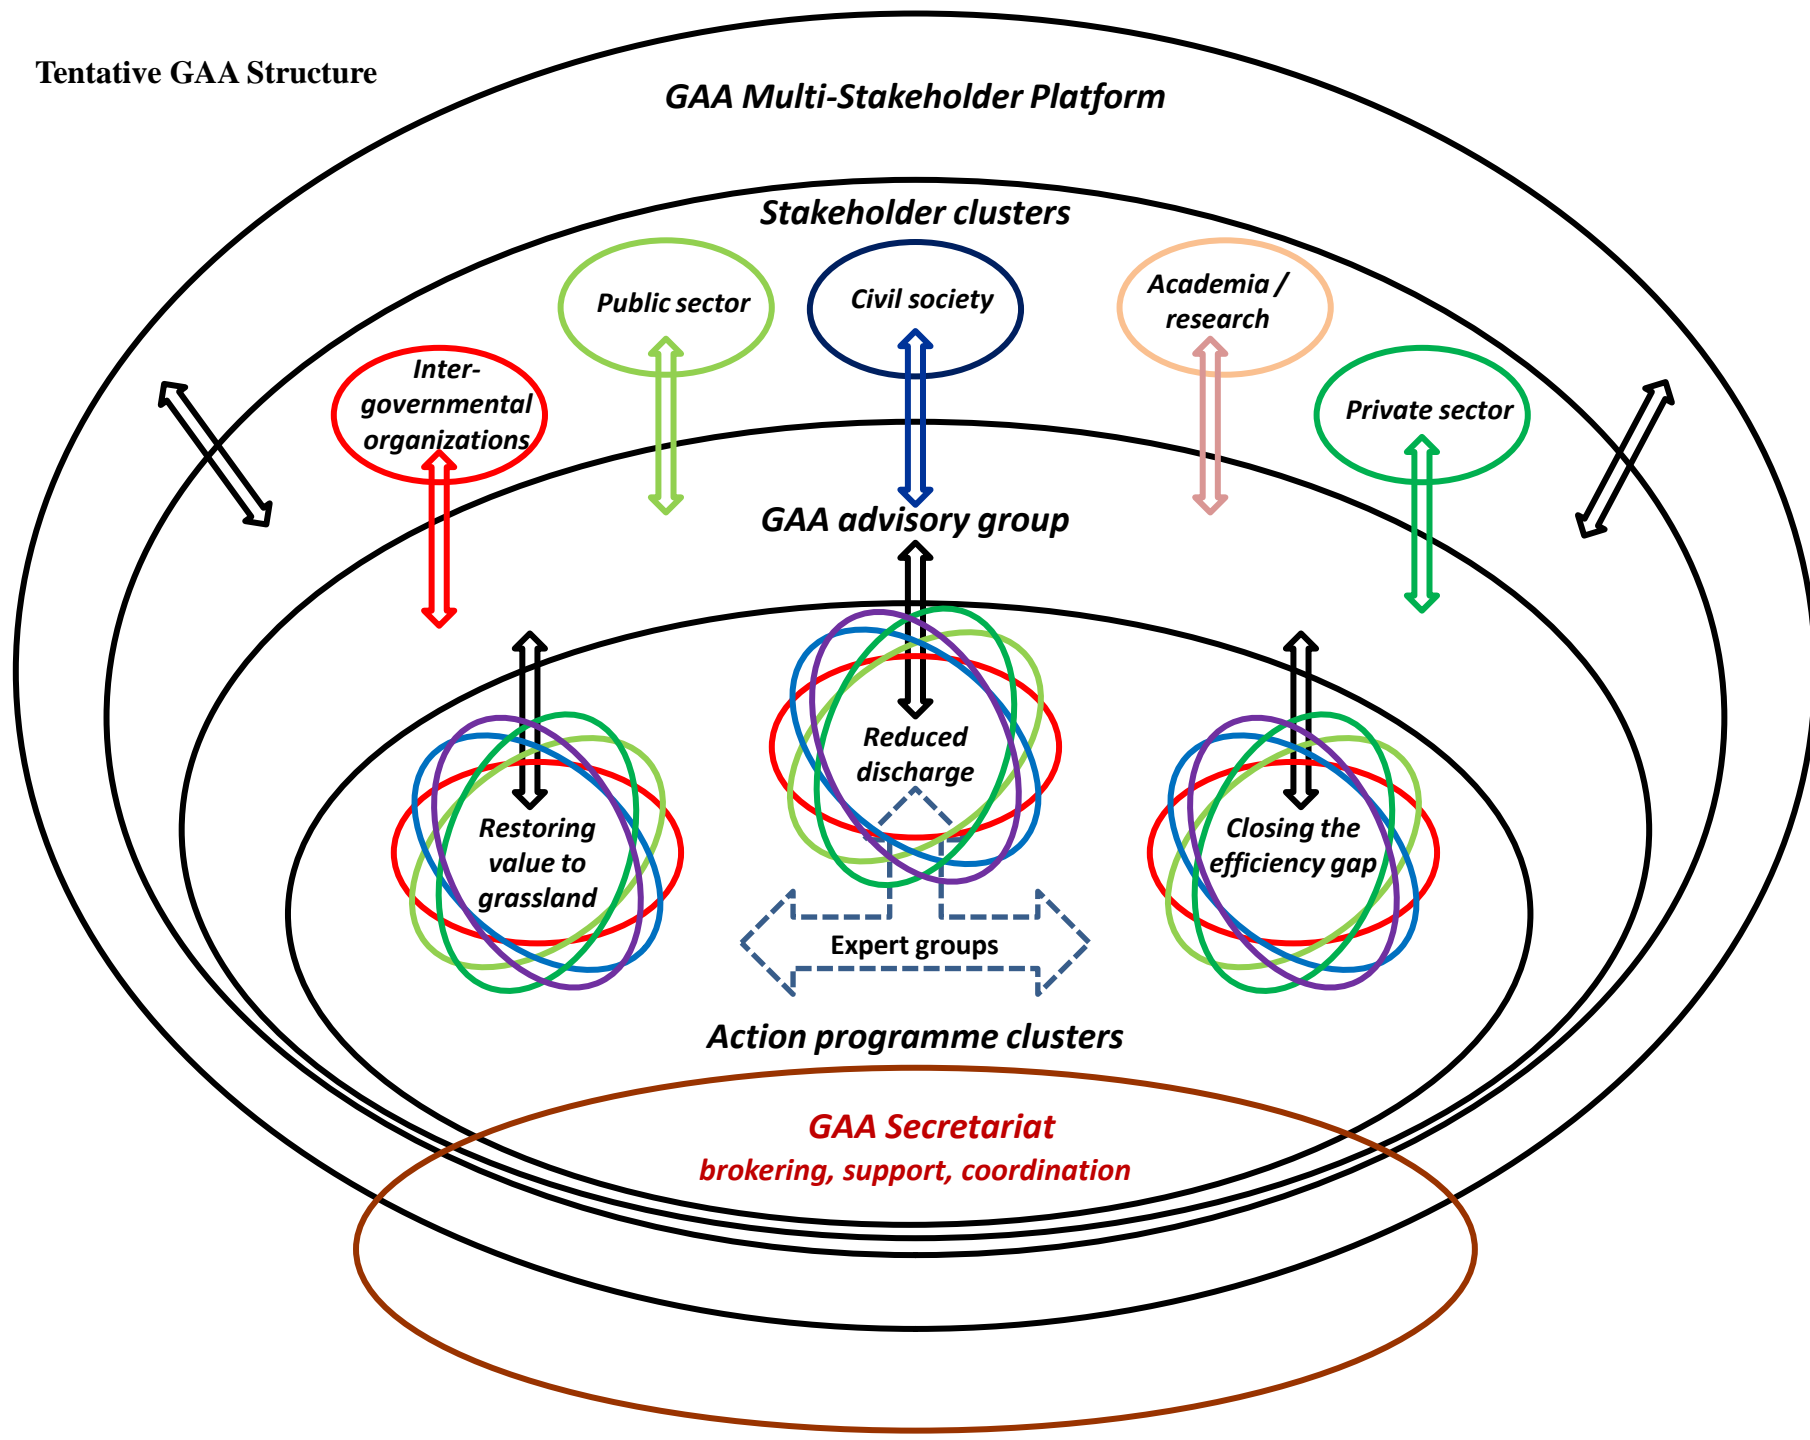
Tentative GAA Structure

GAA Multi-Stakeholder Platform

Stakeholder clusters

Public sector

Civil society

Academia / research

Inter-governmental organizations

Private sector

GAA advisory group

Reduced discharge

Restoring value to grassland

Closing the efficiency gap

Expert groups

Action programme clusters

GAA Secretariat
brokering, support, coordination